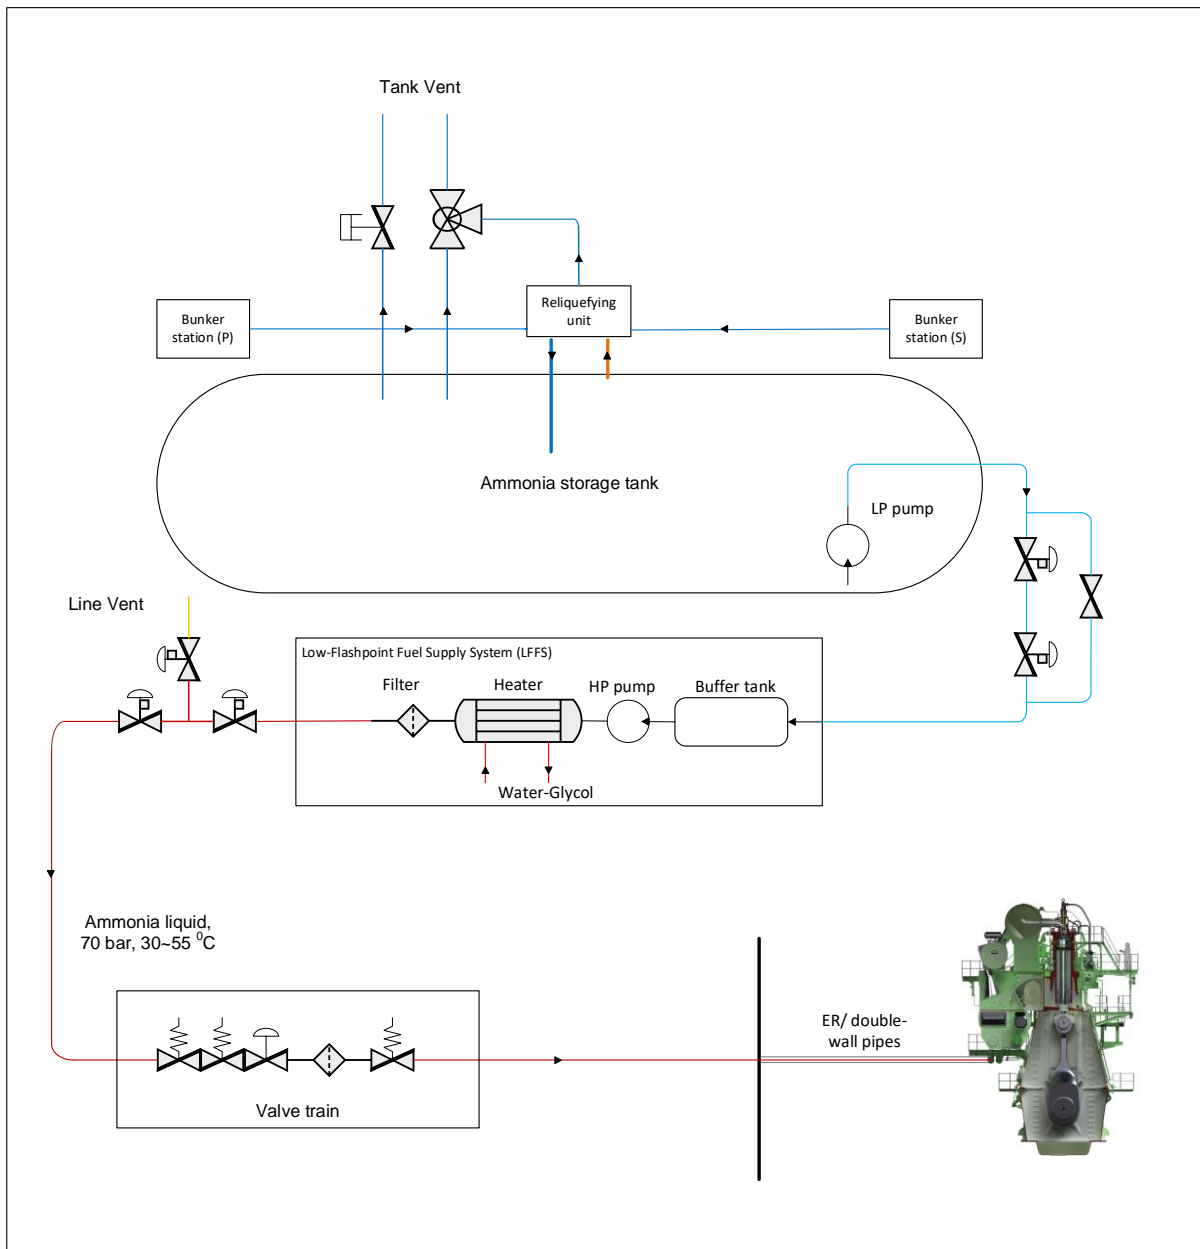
Tank Vent

Bunker station (P)

Reliquefying unit

Bunker station (S)

Ammonia storage tank

LP pump

Line Vent

Low-Flashpoint Fuel Supply System (LFFS)

Filter

Heater

HP pump

Buffer tank

Water-Glycol

Ammonia liquid, 70 bar, 30~55 $^0$C

ER/ double-wall pipes

Valve train